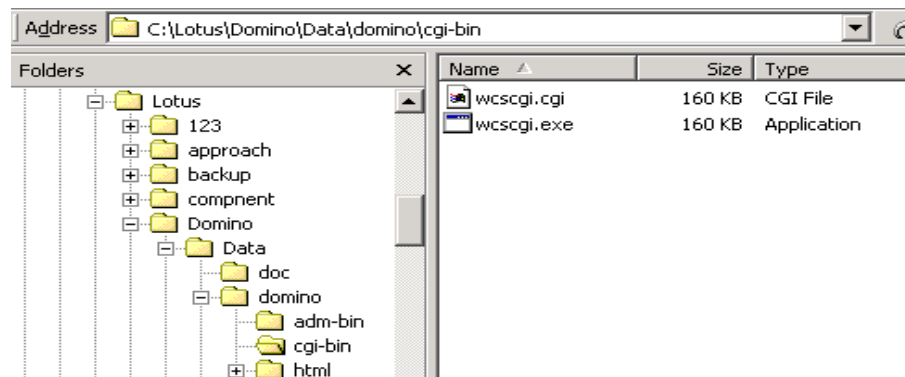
Address C:\Lotus\Domino\Data\domino\cgi-bin

Folders ×

Lotus
123
approach
backup
compnent
Domino
Data
doc
domino
adm-bin
cgi-bin
html

| Name | Size | Type |
|---|---|---|
| wcscgi.cgi | 160 KB | CGI File |
| wcscgi.exe | 160 KB | Application |